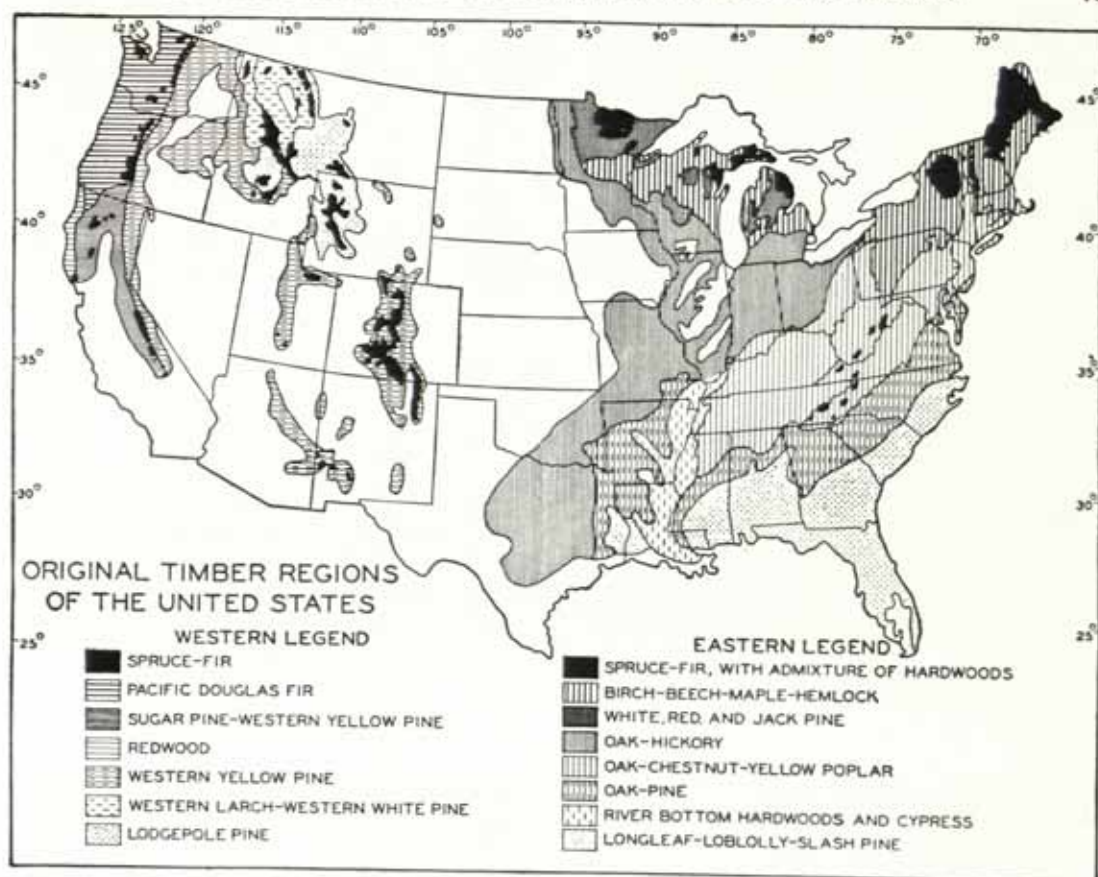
125° 120° 115° 110° 105° 100° 95° 90° 85° 80° 75° 70°

45° 40° 35° 30° 25°

45° 40° 35° 30° 25°

ORIGINAL TIMBER REGIONS OF THE UNITED STATES

WESTERN LEGEND
SPRUCE-FIR
PACIFIC DOUGLAS FIR
SUGAR PINE-WESTERN YELLOW PINE
REDWOOD
WESTERN YELLOW PINE
WESTERN LARCH-WESTERN WHITE PINE
LODGEPOLE PINE

EASTERN LEGEND
SPRUCE-FIR, WITH ADMIXTURE OF HARDWOODS
BIRCH-BEECH-MAPLE-HEMLOCK
WHITE, RED, AND JACK PINE
OAK-HICKORY
OAK-CHESTNUT-YELLOW POPLAR
OAK-PINE
RIVER BOTTOM HARDWOODS AND CYPRESS
LONGLEAF-LOBLOLLY-SLASH PINE